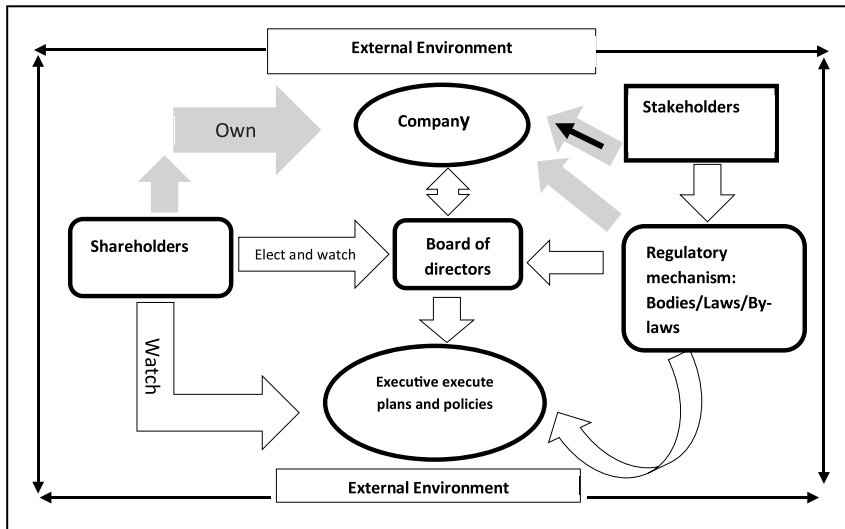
External Environment

Own

Company

Stakeholders

Shareholders

Elect and watch

Board of directors

Regulatory mechanism: Bodies/Laws/By-laws

Watch

Executive execute plans and policies

External Environment